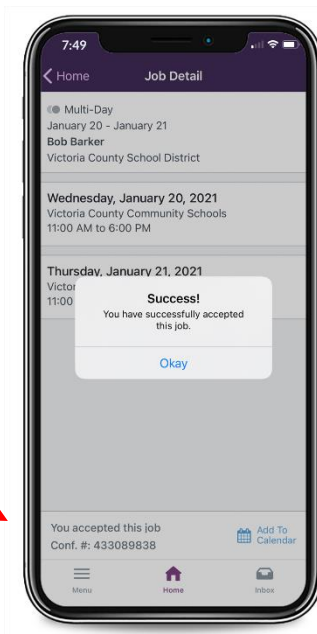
7:49

Home Job Detail

Multi-Day
January 20 - January 21
Bob Barker
Victoria County School District

Wednesday, January 20, 2021
Victoria County Community Schools
11:00 AM to 6:00 PM

Thursday, January 21, 2021
Victor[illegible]
11:00 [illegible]

Success!
You have successfully accepted this job.

Okay

You accepted this job
Conf. #: 433089838

Add To Calendar

Menu Home Inbox